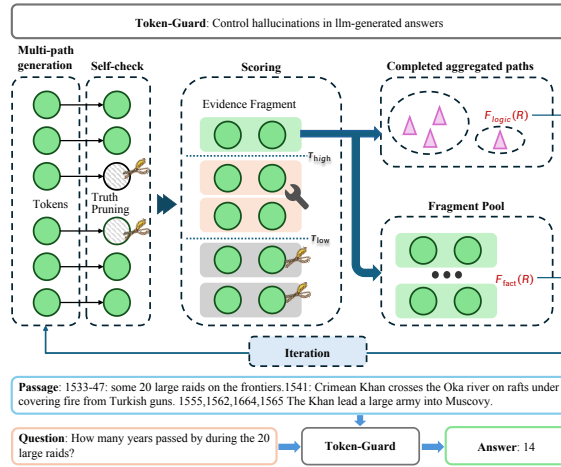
**Token-Guard**: Control hallucinations in llm-generated answers

Multi-path generation

Self-check

Scoring

Completed aggregated paths

Evidence Fragment

$F_{logic}(R)$

$\tau_{high}$

Truth Pruning

Tokens

Fragment Pool

$\tau_{low}$

$F_{fact}(R)$

Iteration

**Passage**: 1533-47: some 20 large raids on the frontiers.1541: Crimean Khan crosses the Oka river on rafts under covering fire from Turkish guns. 1555,1562,1664,1565 The Khan lead a large army into Muscovy.

**Question**: How many years passed by during the 20 large raids?

**Token-Guard**

**Answer**: 14